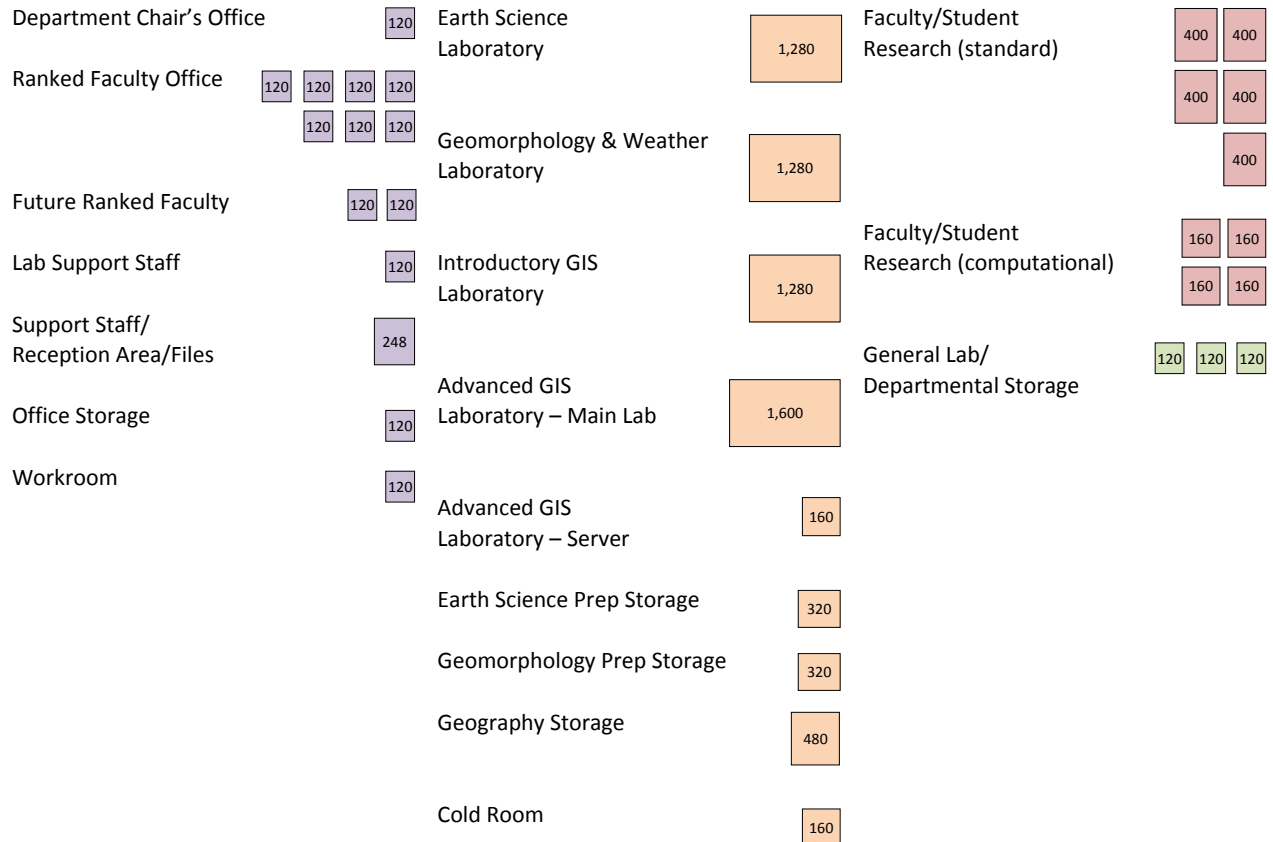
Department Chair's Office 120

Ranked Faculty Office 120 120 120 120 120 120 120

Future Ranked Faculty 120 120

Lab Support Staff 120

Support Staff/ Reception Area/Files 248

Office Storage 120

Workroom 120

Earth Science Laboratory 1,280

Geomorphology & Weather Laboratory 1,280

Introductory GIS Laboratory 1,280

Advanced GIS Laboratory – Main Lab 1,600

Advanced GIS Laboratory – Server 160

Earth Science Prep Storage 320

Geomorphology Prep Storage 320

Geography Storage 480

Cold Room 160

Faculty/Student Research (standard) 400 400 400 400 400

Faculty/Student Research (computational) 160 160 160 160

General Lab/ Departmental Storage 120 120 120